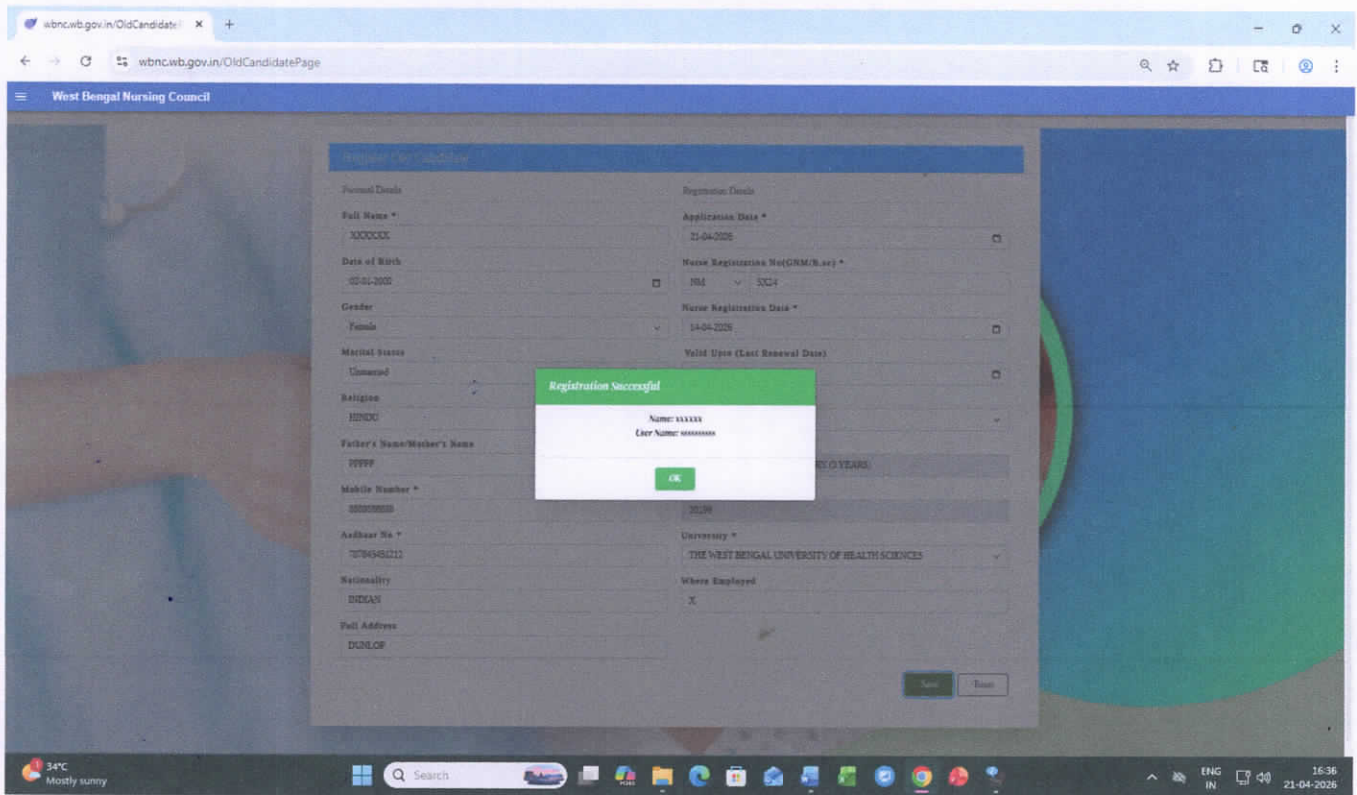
wbnc.wb.gov.in/OldCandidate ×

wbnc.wb.gov.in/OldCandidatePage

West Bengal Nursing Council

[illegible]

Personal Details

Full Name *

XXXXXXX

Date of Birth

02-01-2000

Gender

Female

Marital Status

Unmarried

Religion

HINDU

Father's Name/Mother's Name

PPPPP

Mobile Number *

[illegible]

Aadhaar No *

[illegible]

Nationality

INDIAN

Full Address

DUNLOP

Registration Details

Application Date *

21-04-2026

Nurse Registration No(GNM/B.sc) *

NM 5X24

Nurse Registration Date *

14-04-2026

Valid Upto (Last Renewal Date)

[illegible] 0 YEARS

2029

University *

THE WEST BENGAL UNIVERSITY OF HEALTH SCIENCES

Where Employed

X

Save Reset

Registration Successful

Name: xxxxxx

User Name: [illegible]

OK

34°C
Mostly sunny

Search

ENG
IN

16:36
21-04-2026